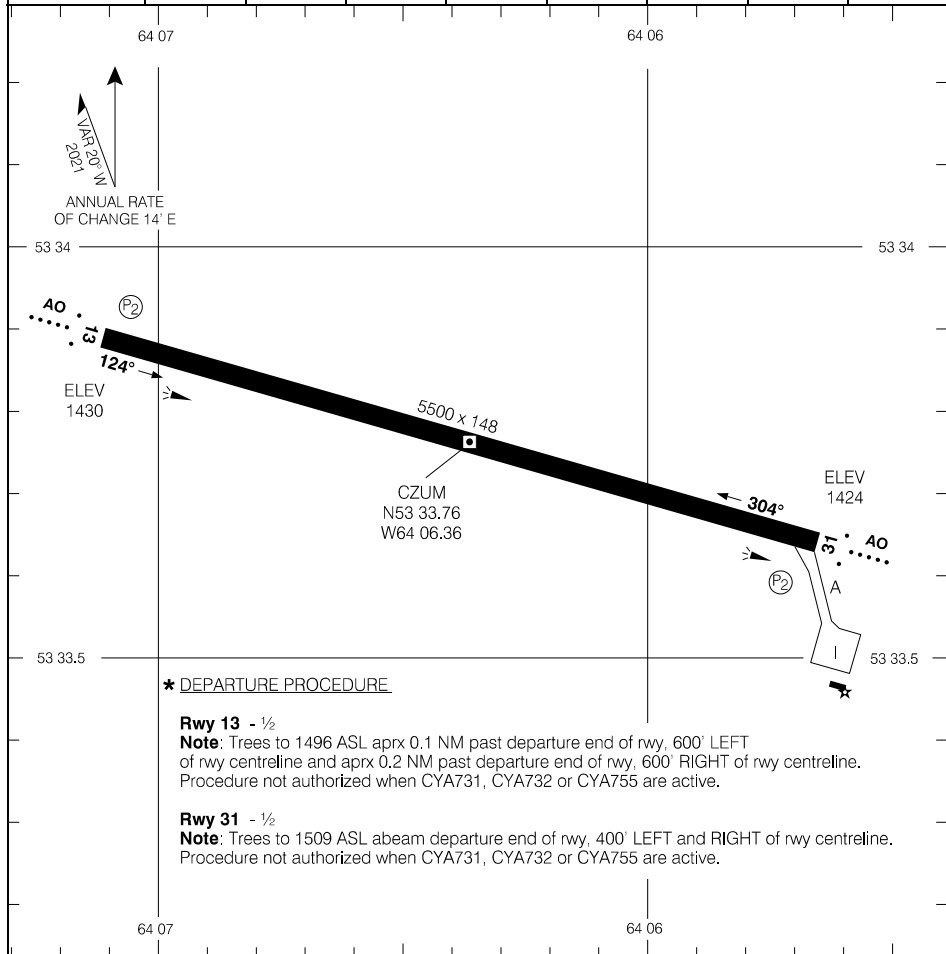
64 07

64 06

VAR 20° W
2021

ANNUAL RATE
OF CHANGE 14' E

53 34

53 34

AO

13

P2

124°

ELEV
1430

5500 x 148

CZUM
N53 33.76
W64 06.36

ELEV
1424

304°

31

AO

P2

A

I

53 33.5

53 33.5

★ DEPARTURE PROCEDURE

**Rwy 13** - $\frac{1}{2}$
**Note**: Trees to 1496 ASL aprx 0.1 NM past departure end of rwy, 600' LEFT of rwy centreline and aprx 0.2 NM past departure end of rwy, 600' RIGHT of rwy centreline. Procedure not authorized when CYA731, CYA732 or CYA755 are active.

**Rwy 31** - $\frac{1}{2}$
**Note**: Trees to 1509 ASL abeam departure end of rwy, 400' LEFT and RIGHT of rwy centreline. Procedure not authorized when CYA731, CYA732 or CYA755 are active.

64 07

64 06